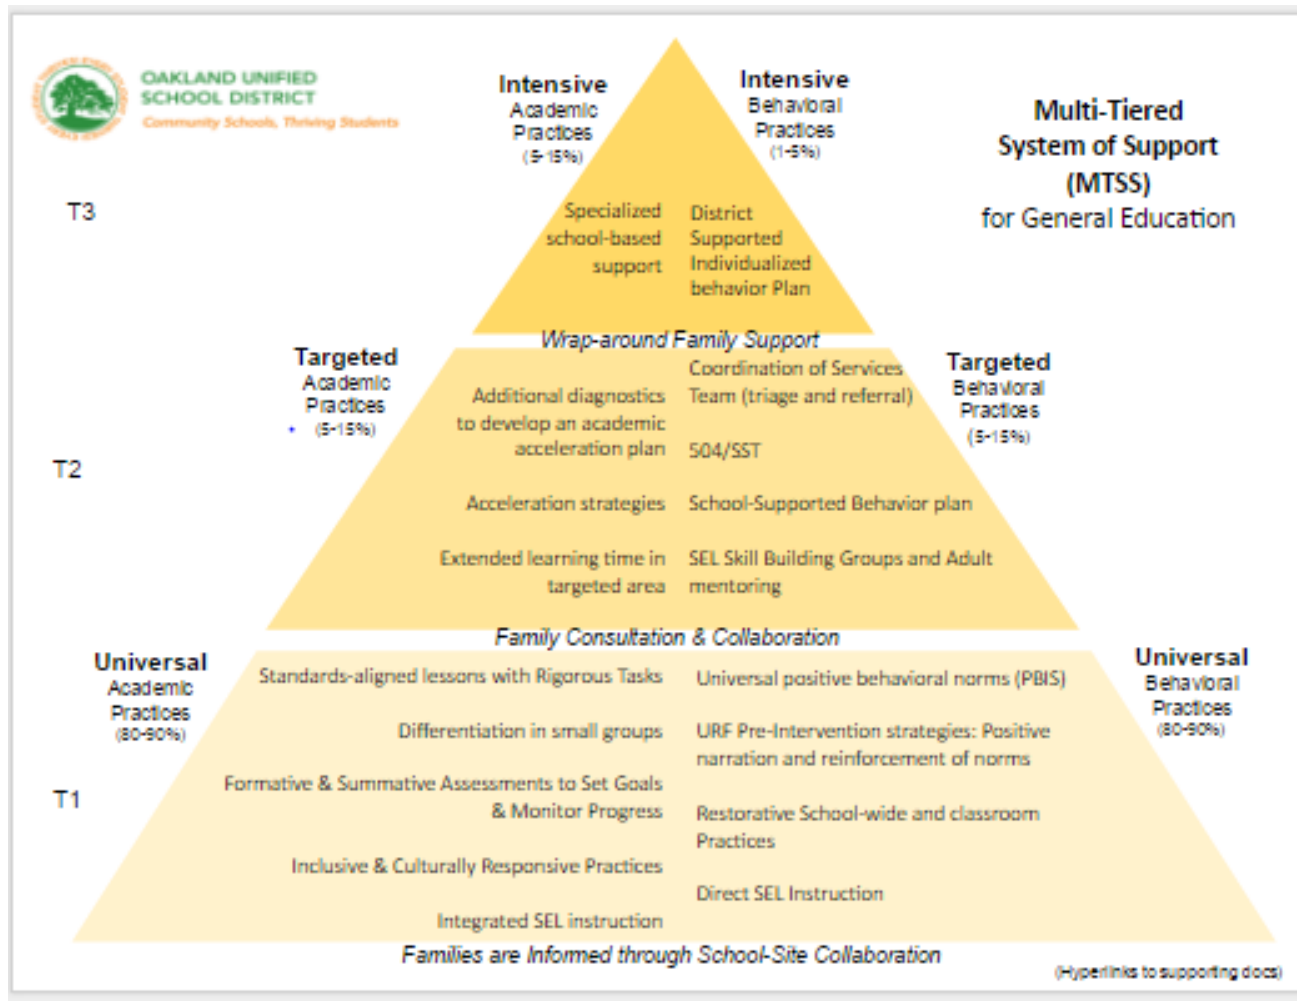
OAKLAND UNIFIED SCHOOL DISTRICT
Community Schools, Thriving Students

Intensive
Academic
Practices
(5-15%)

Intensive
Behavioral
Practices
(1-5%)

Multi-Tiered
System of Support
(MTSS)
for General Education

T3

Specialized school-based support

District Supported Individualized behavior Plan

Wrap-around Family Support

Targeted
Academic
Practices
(5-15%)

Targeted
Behavioral
Practices
(5-15%)

T2

Additional diagnostics to develop an academic acceleration plan

Coordination of Services Team (triage and referral)

504/SST

Acceleration strategies

School-Supported Behavior plan

Extended learning time in targeted area

SEL Skill Building Groups and Adult mentoring

Family Consultation & Collaboration

Universal
Academic
Practices
(80-90%)

Universal
Behavioral
Practices
(80-90%)

T1

Standards-aligned lessons with Rigorous Tasks

Differentiation in small groups

Formative & Summative Assessments to Set Goals & Monitor Progress

Inclusive & Culturally Responsive Practices

Integrated SEL instruction

Universal positive behavioral norms (PBIS)

URF Pre-Intervention strategies: Positive narration and reinforcement of norms

Restorative School-wide and classroom Practices

Direct SEL Instruction

Families are Informed through School-Site Collaboration

(Hyperlinks to supporting docs)